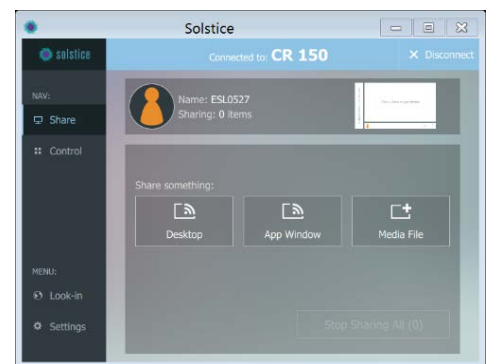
Solstice

solstice

Connected to: CR 150

× Disconnect

NAV:

Share

Control

Name: ESL0527
Sharing: 0 items

Share something:

Desktop

App Window

Media File

MENU:

Look-in

Settings

Stop Sharing All (0)